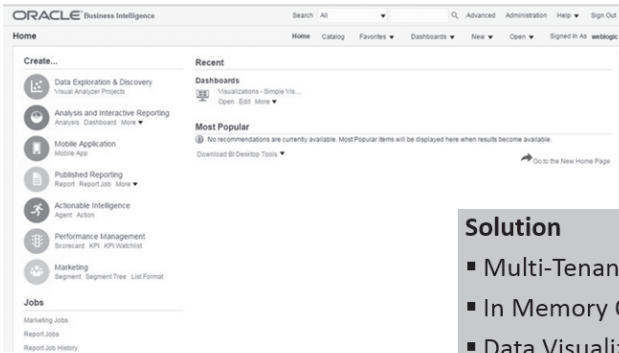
ORACLE Business Intelligence

Search All Advanced Administration Help ▼ Sign Out

Home

Home Catalog Favorites ▼ Dashboards ▼ New ▼ Open ▼ Signed In As weblogic

Create...

Data Exploration & Discovery
Visual Analyzer Projects

Analysis and Interactive Reporting
Analysis Dashboard More ▼

Mobile Application
Mobile App

Published Reporting
Report Report Job More ▼

Actionable Intelligence
Agent Action

Performance Management
Scorecard KPI KPI Watchlist

Marketing
Segment Segment Tree List Format

Jobs

Marketing Jobs
Report Jobs
Report Job History

Recent

Dashboards

Visualizations - Simple Vis...
Open Edit More ▼

Most Popular

No recommendations are currently available. Most Popular items will be displayed here when results become available.

Download BI Desktop Tools ▼

Go to the New Home Page

Solution

▪ Multi-Tenan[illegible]

▪ In Memory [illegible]

▪ Data Visuali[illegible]